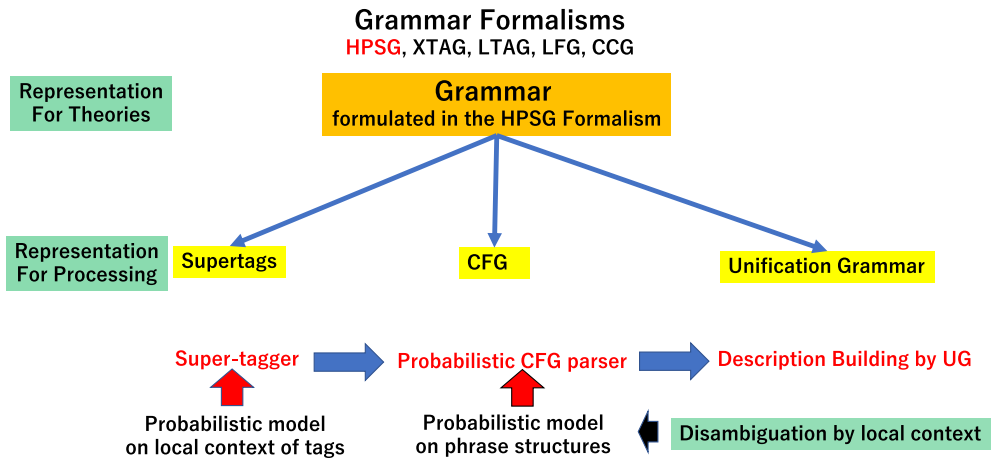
Grammar Formalisms
HPSG, XTAG, LTAG, LFG, CCG

Representation For Theories

Grammar
formulated in the HPSG Formalism

Representation For Processing

Supertags

CFG

Unification Grammar

Super-tagger

Probabilistic CFG parser

Description Building by UG

Probabilistic model on local context of tags

Probabilistic model on phrase structures

Disambiguation by local context